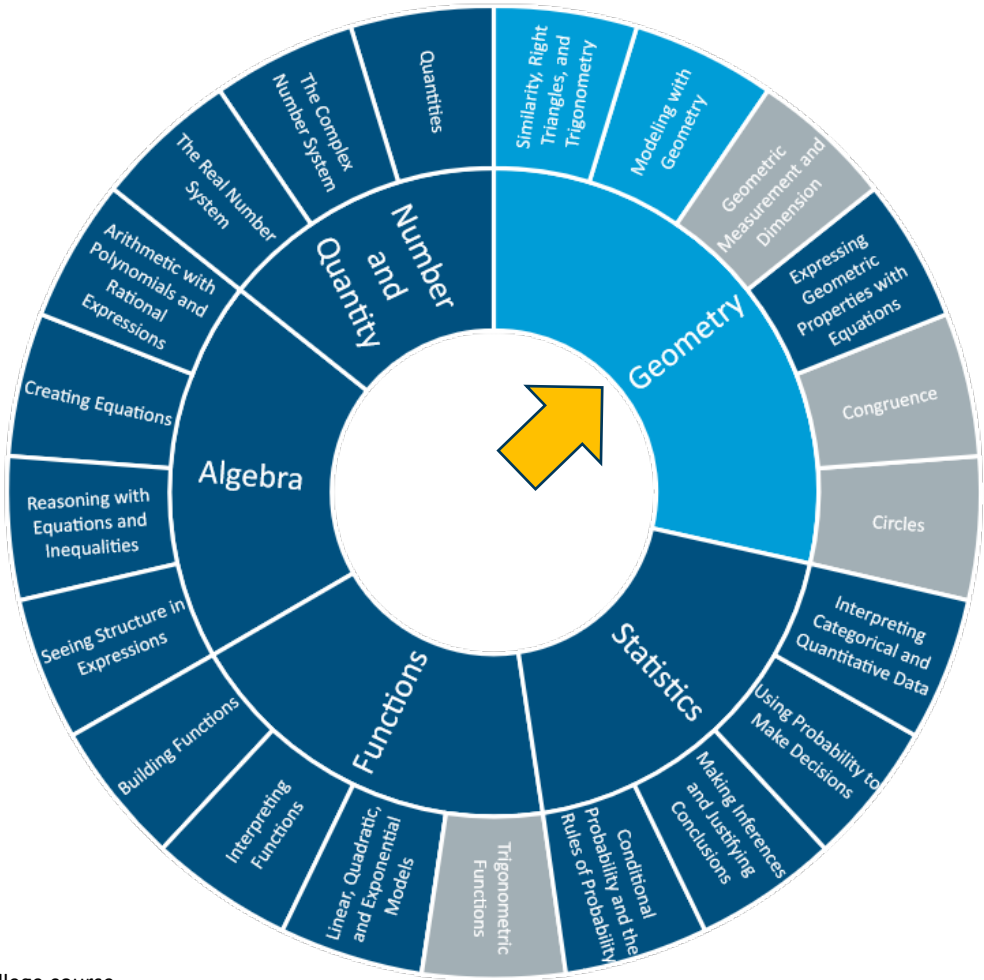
Number and Quantity

Quantities

The Complex Number System

The Real Number System

Geometry

Similarity, Right Triangles, and Trigonometry

Modeling with Geometry

Geometric Measurement and Dimension

Expressing Geometric Properties with Equations

Congruence

Circles

Statistics

Interpreting Categorical and Quantitative Data

Using Probability to Make Decisions

Making Inferences and Justifying Conclusions

Conditional Probability and the Rules of Probability

Functions

Trigonometric Functions

Linear, Quadratic, and Exponential Models

Interpreting Functions

Building Functions

Algebra

Seeing Structure in Expressions

Reasoning with Equations and Inequalities

Creating Equations

Arithmetic with Polynomials and Rational Expressions

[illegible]llege course